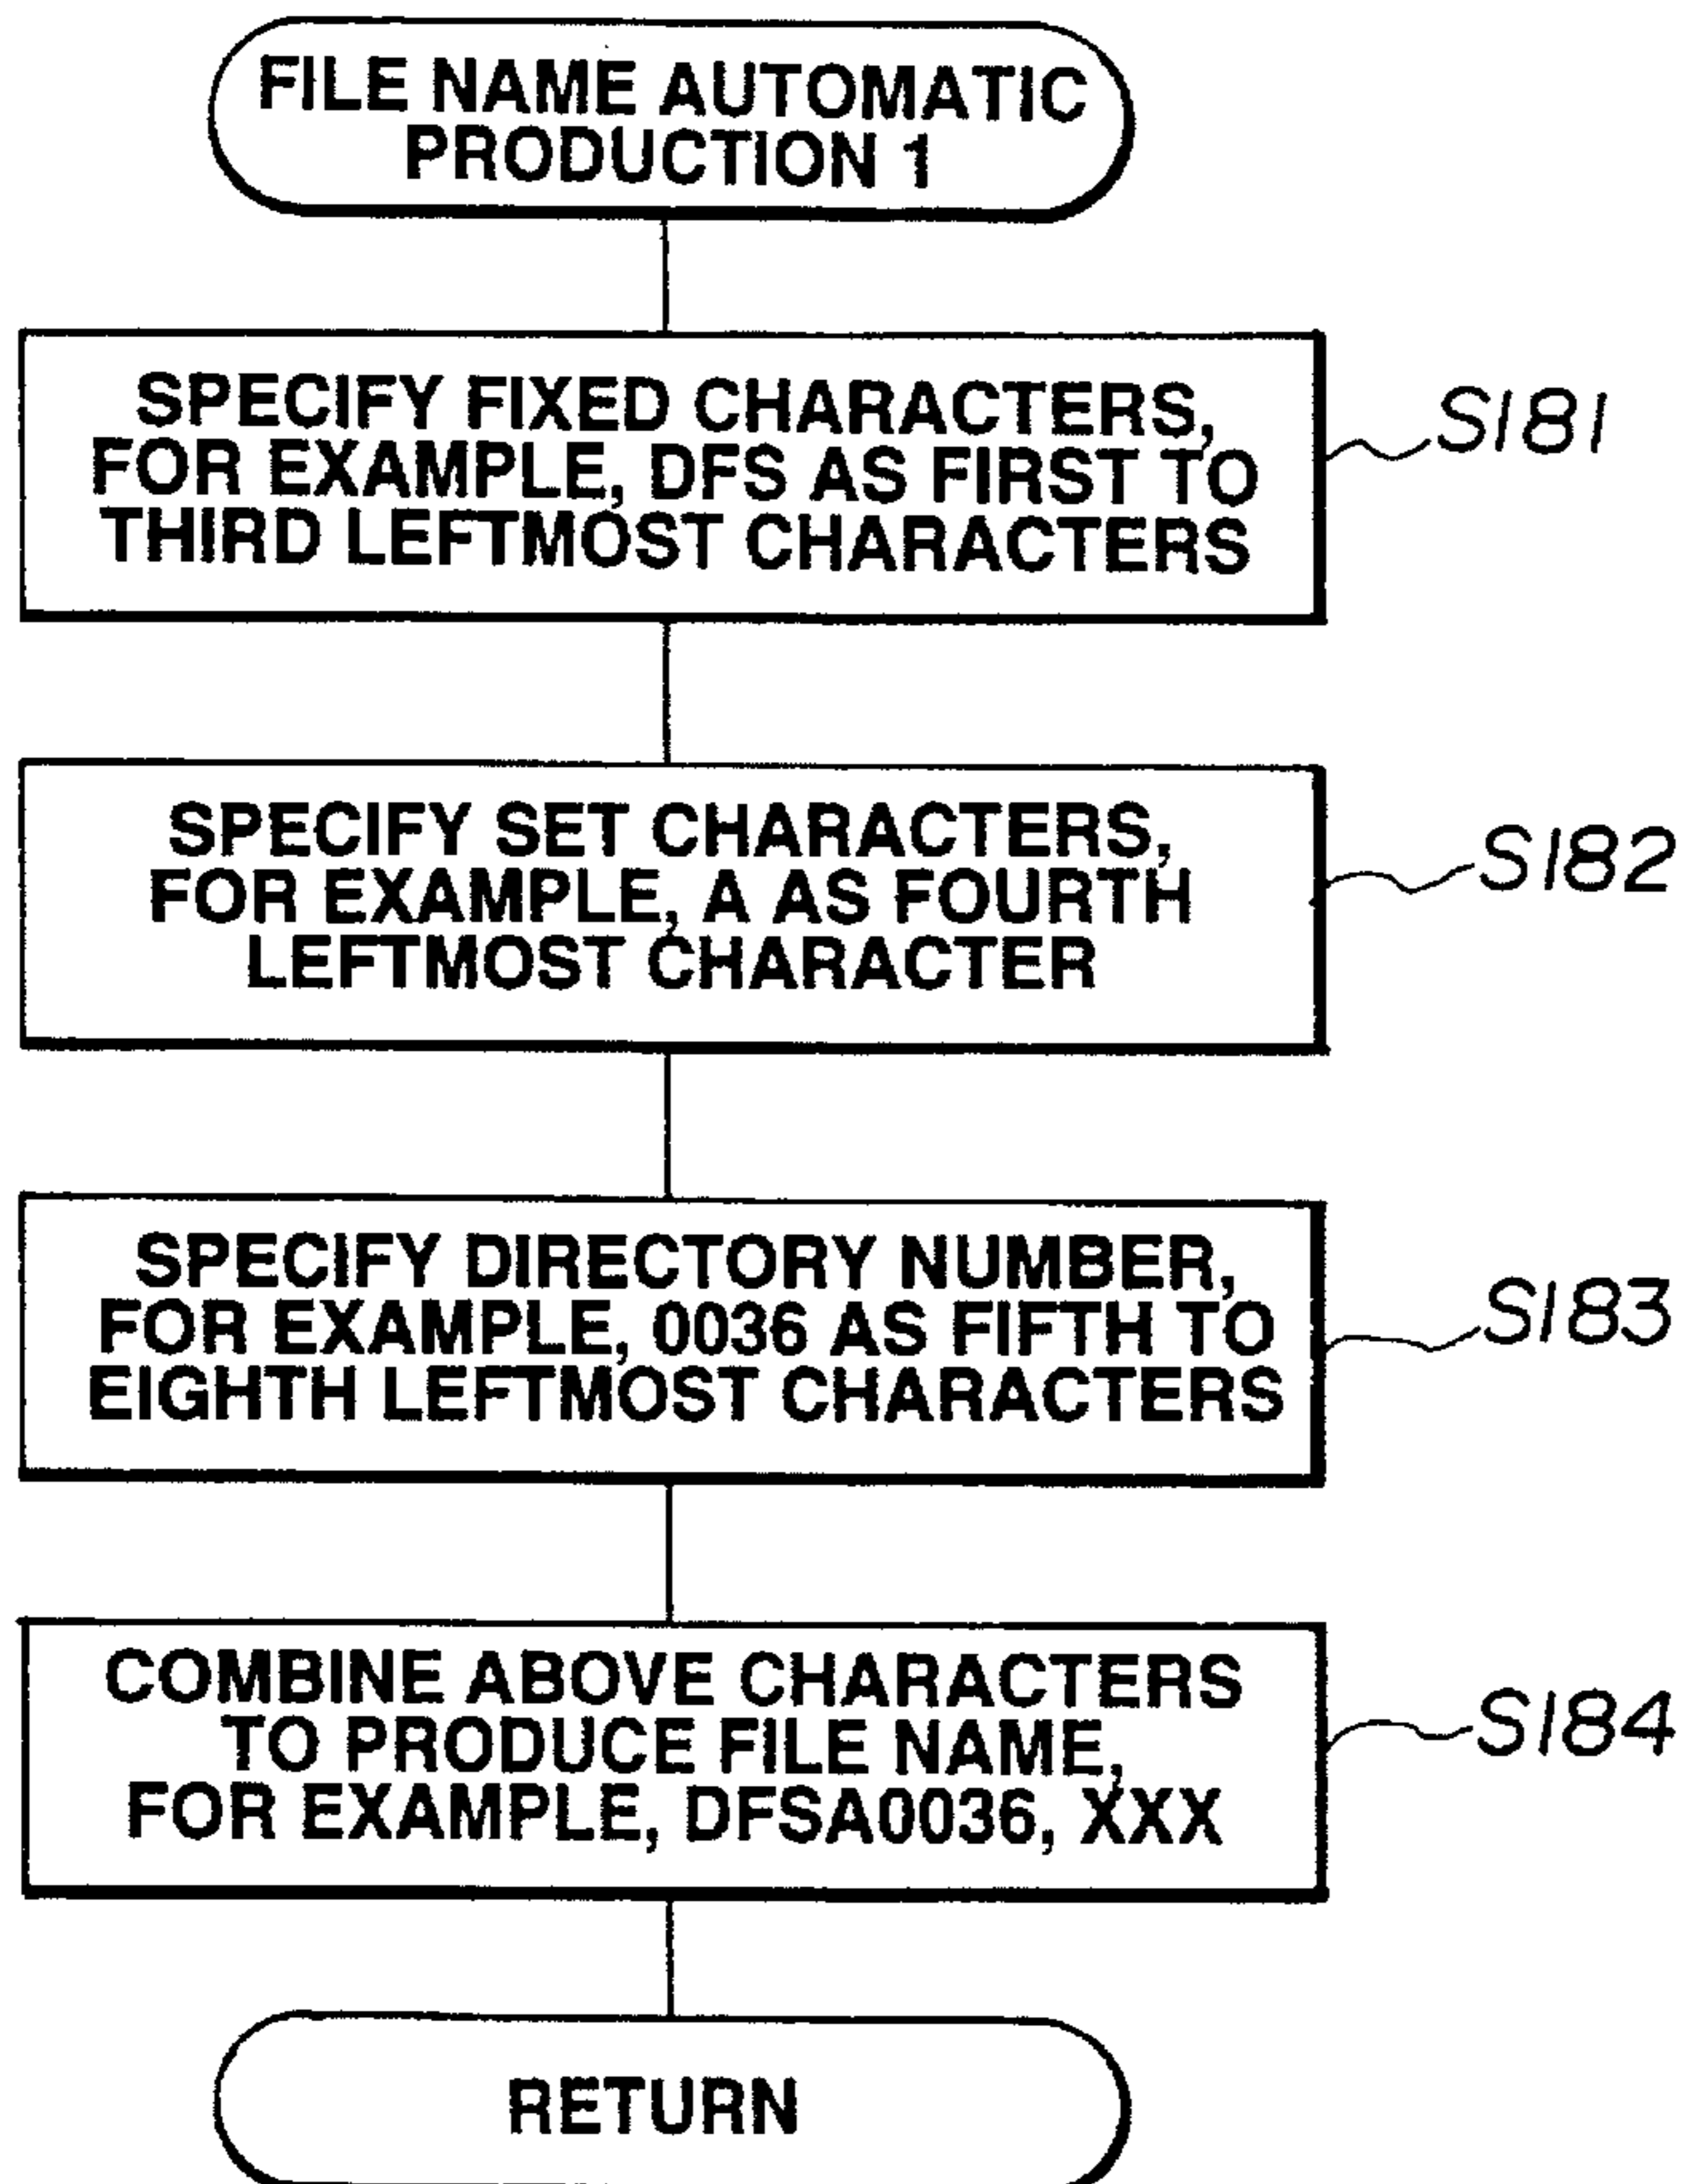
FILE NAME AUTOMATIC PRODUCTION 1

SPECIFY FIXED CHARACTERS, FOR EXAMPLE, DFS AS FIRST TO THIRD LEFTMOST CHARACTERS

S181

SPECIFY SET CHARACTERS, FOR EXAMPLE, A AS FOURTH LEFTMOST CHARACTER

S182

SPECIFY DIRECTORY NUMBER, FOR EXAMPLE, 0036 AS FIFTH TO EIGHTH LEFTMOST CHARACTERS

S183

COMBINE ABOVE CHARACTERS TO PRODUCE FILE NAME, FOR EXAMPLE, DFSA0036, XXX

S184

RETURN